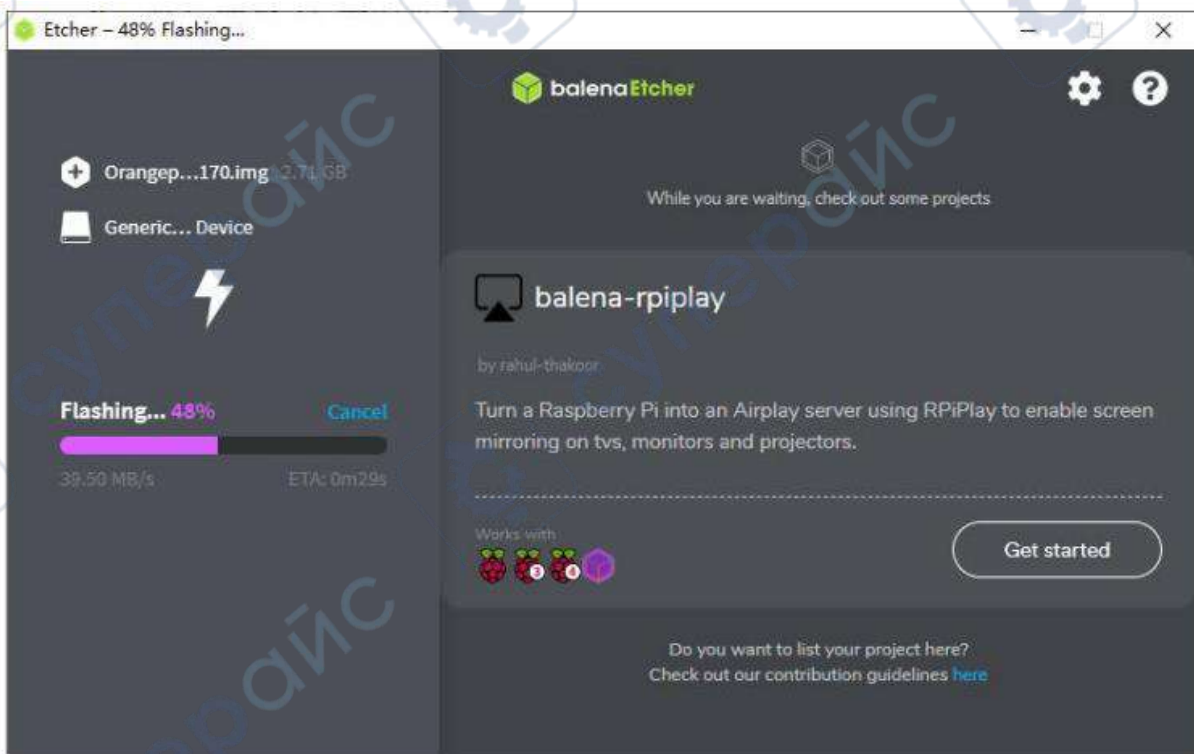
Etcher – 48% Flashing...

balenaEtcher

Orangep...170.img 2.7 GB

Generic... Device

Flashing... 48%

Cancel

39.50 MB/s

ETA: 0m29s

While you are waiting, check out some projects

balena-rpiplay

by rahul-thakoor

Turn a Raspberry Pi into an Airplay server using RPiPlay to enable screen mirroring on tvs, monitors and projectors.

Works with

3 4

Get started

Do you want to list your project here?
Check out our contribution guidelines here

сунерайс сунерайс сунерайс